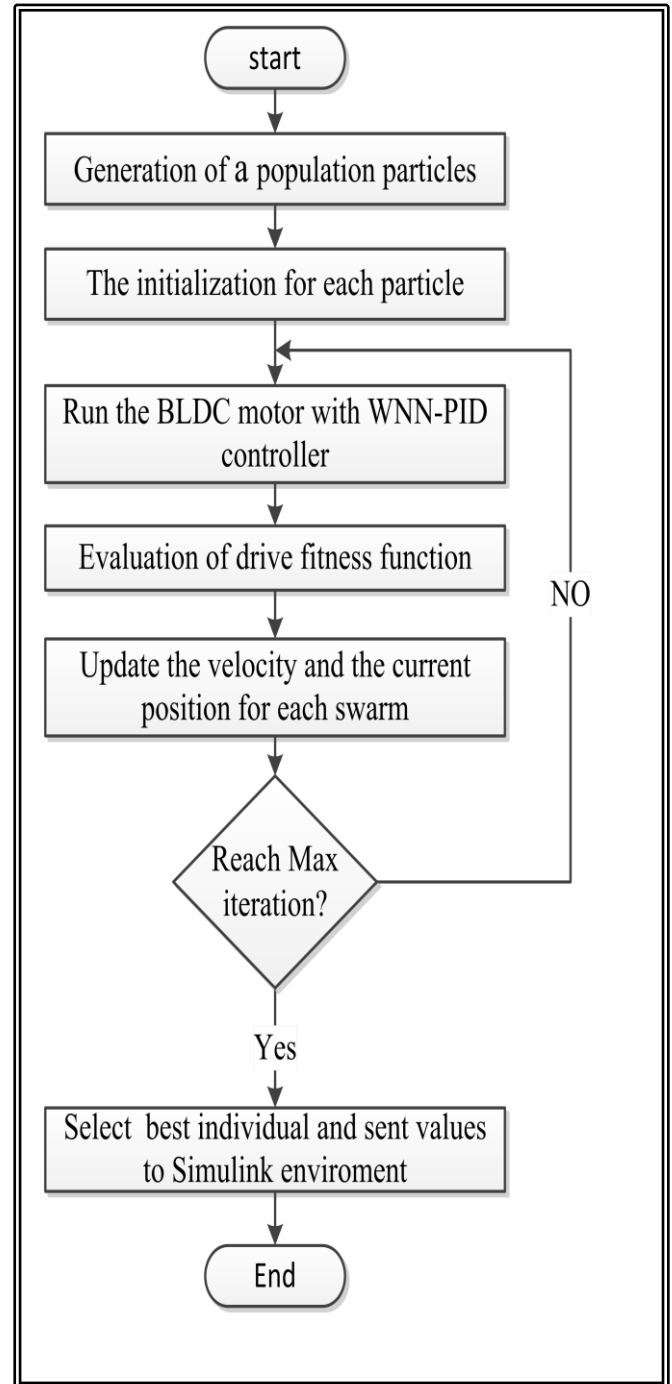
start

Generation of a population particles

The initialization for each particle

Run the BLDC motor with WNN-PID controller

Evaluation of drive fitness function

Update the velocity and the current position for each swarm

Reach Max iteration?

NO

Yes

Select best individual and sent values to Simulink enviroment

End